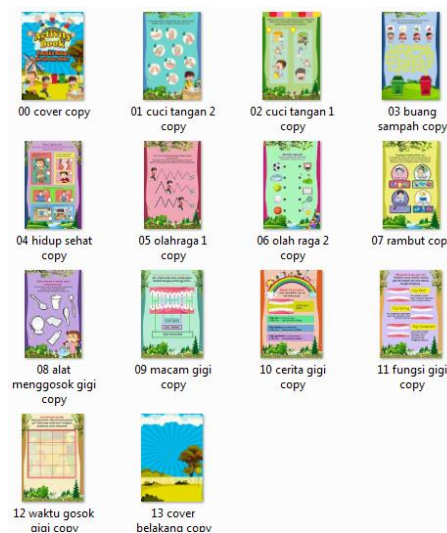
Activity Book

00 cover copy

01 cuci tangan 2 copy

02 cuci tangan 1 copy

03 buang sampah copy

04 hidup sehat copy

05 olahraga 1 copy

06 olah raga 2 copy

07 rambut cop

08 alat menggosok gigi copy

09 macam gigi copy

10 cerita gigi copy

11 fungsi gigi copy

12 waktu gosok gigi copy

13 cover belakang copy